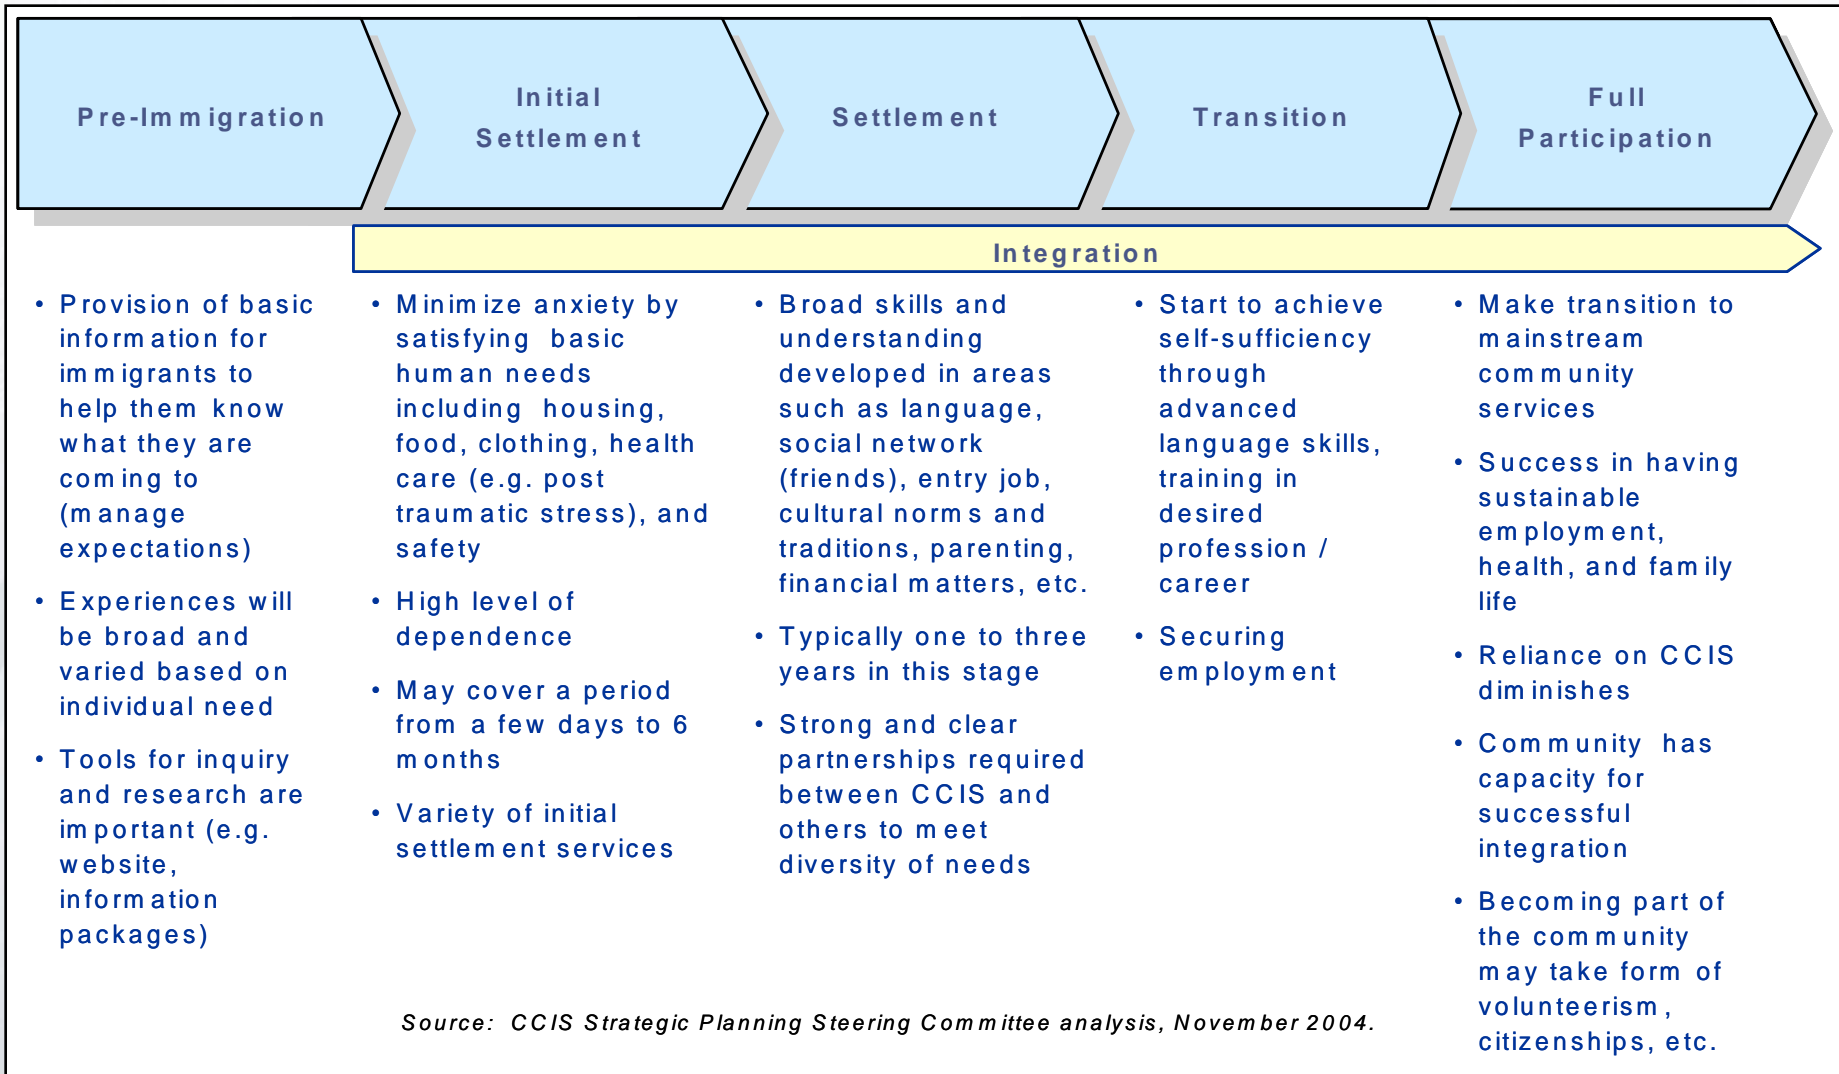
Pre-Immigration

Initial Settlement

Settlement

Transition

Full Participation

Integration

• Provision of basic information for immigrants to help them know what they are coming to (manage expectations)

• Experiences will be broad and varied based on individual need

• Tools for inquiry and research are important (e.g. website, information packages)

• Minimize anxiety by satisfying basic human needs including housing, food, clothing, health care (e.g. post traumatic stress), and safety

• High level of dependence

• May cover a period from a few days to 6 months

• Variety of initial settlement services

• Broad skills and understanding developed in areas such as language, social network (friends), entry job, cultural norms and traditions, parenting, financial matters, etc.

• Typically one to three years in this stage

• Strong and clear partnerships required between CCIS and others to meet diversity of needs

• Start to achieve self-sufficiency through advanced language skills, training in desired profession / career

• Securing employment

• Make transition to mainstream community services

• Success in having sustainable employment, health, and family life

• Reliance on CCIS diminishes

• Community has capacity for successful integration

• Becoming part of the community may take form of volunteerism, citizenships, etc.

Source: CCIS Strategic Planning Steering Committee analysis, November 2004.